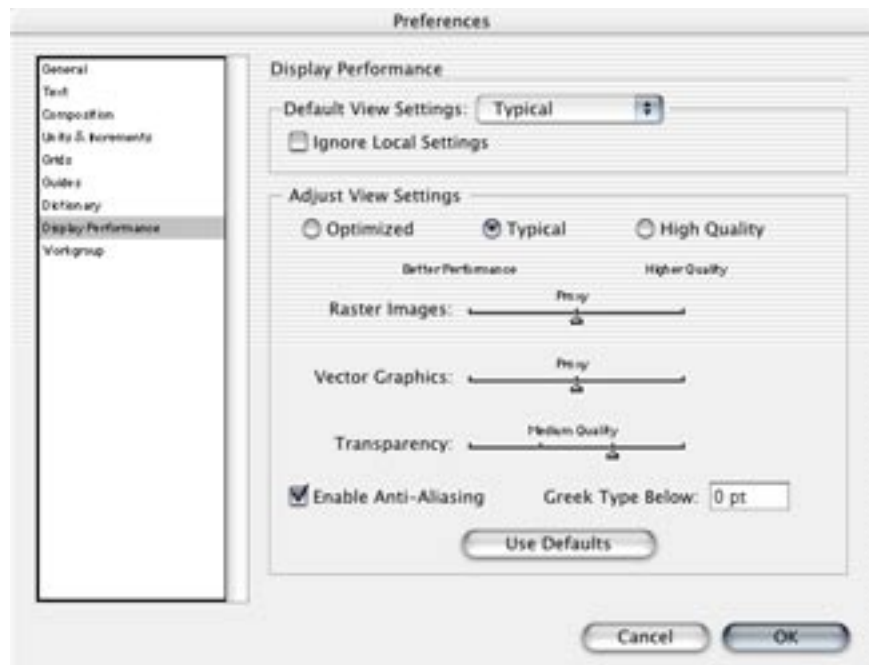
Preferences

General
Text
Composition
Units & Increments
Grids
Guides
Dictionary
Display Performance
Workgroup

Display Performance

Default View Settings: Typical

Ignore Local Settings

Adjust View Settings

Optimized
Typical
High Quality

Better Performance
Higher Quality

Raster Images:
Proxy

Vector Graphics:
Proxy

Transparency:
Medium Quality

Enable Anti-Aliasing
Greek Type Below: 0 pt

Use Defaults

Cancel
OK